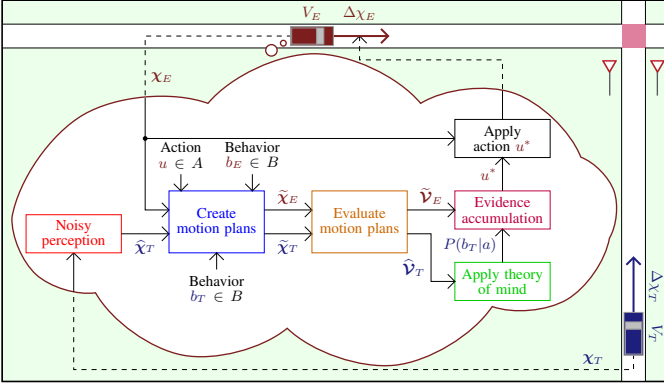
$V_E$ $\Delta\chi_E$

$\chi_E$

Apply action $u^*$

Action $u \in A$

Behavior $b_E \in B$

$u^*$

Noisy perception

Create motion plans

$\widetilde{\chi}_E$

Evaluate motion plans

$\widetilde{\mathcal{V}}_E$

Evidence accumulation

$\widehat{\chi}_T$

$\widetilde{\chi}_T$

$P(b_T|a)$

$\widehat{\mathcal{V}}_T$

Behavior $b_T \in B$

Apply theory of mind

$\Delta\chi_T$

$V_T$

$\chi_T$